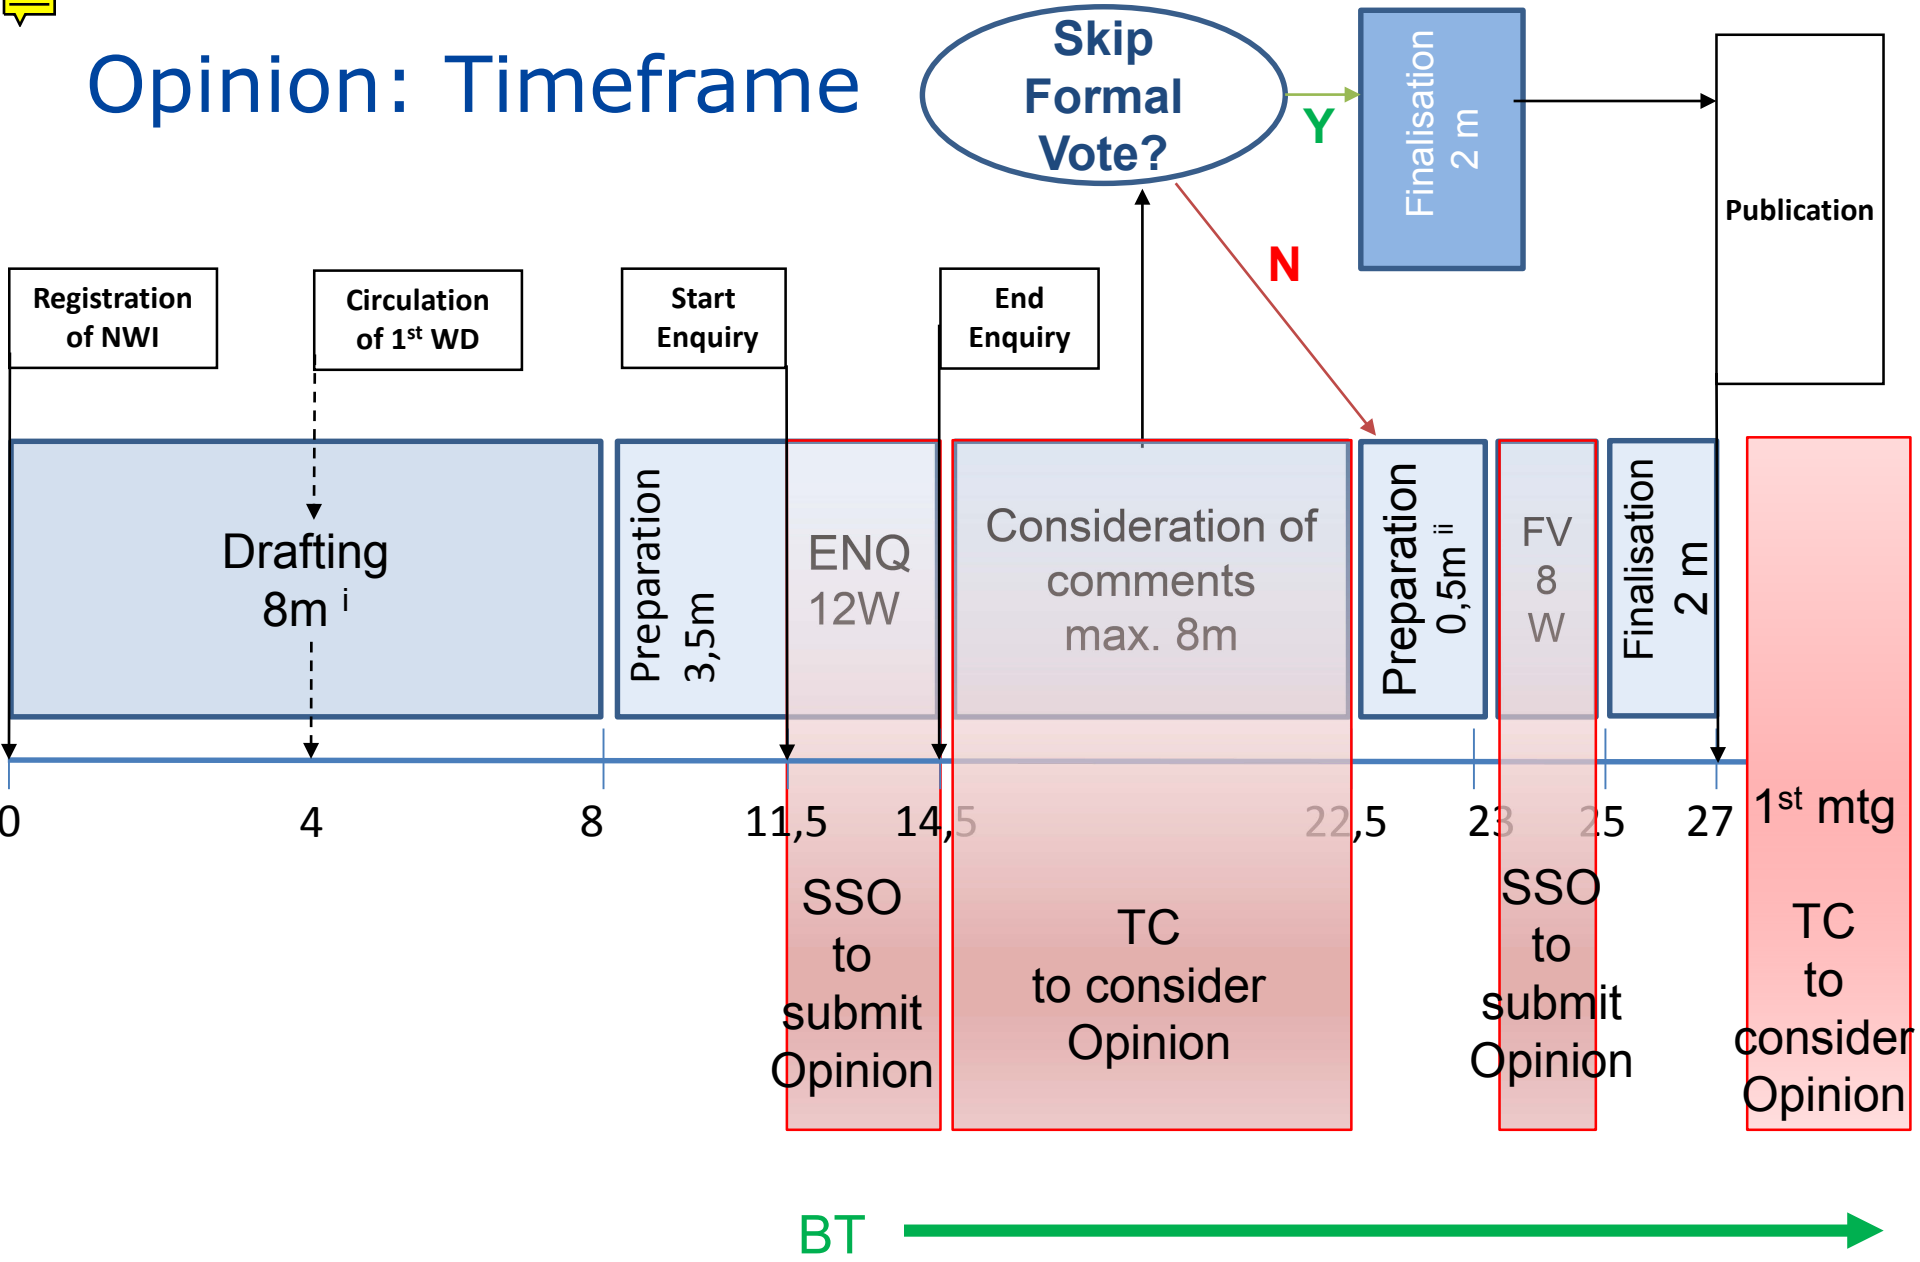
Opinion: Timeframe

Skip Formal Vote?

Y

Finalisation 2 m

Publication

N

Registration of NWI

Circulation of 1st WD

Start Enquiry

End Enquiry

Drafting 8m i

Preparation 3,5m

ENQ 12W

Consideration of comments max. 8m

Preparation 0,5m ii

FV 8 W

Finalisation 2 m

0

4

8

11,5

14,5

22,5

23

25

27

1st mtg

SSO to submit Opinion

TC to consider Opinion

SSO to submit Opinion

TC to consider Opinion

BT